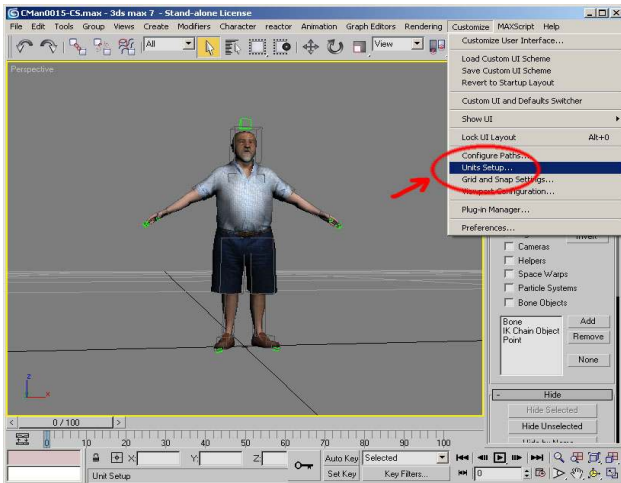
CMan0015-CS.max - 3ds max 7 - Stand-alone License

File Edit Tools Group Views Create Modifiers Character reactor Animation Graph Editors Rendering Customize MAXScript Help

All

View

Perspective

Customize User Interface...

Load Custom UI Scheme
Save Custom UI Scheme
Revert to Startup Layout

Custom UI and Defaults Switcher

Show UI

Lock UI Layout Alt+0

Configure Paths...
Units Setup...
Grid and Snap Settings...
Viewport Configuration...

Plug-in Manager...

Preferences...

Invert

Cameras
Helpers
Space Warps
Particle Systems
Bone Objects

Bone
IK Chain Object
Point

Add
Remove
None

Hide

Hide Selected
Hide Unselected

0 / 100

10 20 30 40 50 60 70 80 90 100

X: Y: Z:

Auto Key Selected

Set Key Key Filters...

0

Unit Setup